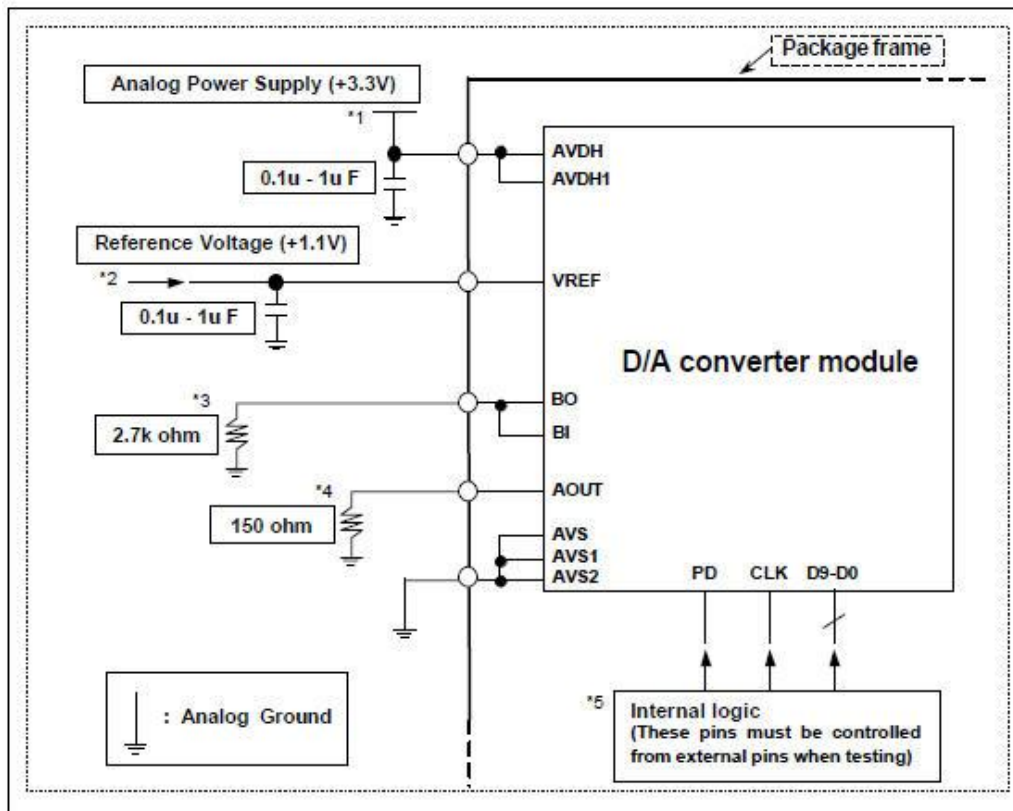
Package frame

Analog Power Supply (+3.3V)

*1

0.1u - 1u F

AVDH

AVDH1

Reference Voltage (+1.1V)

*2

0.1u - 1u F

VREF

D/A converter module

*3

2.7k ohm

BO

BI

*4

150 ohm

AOUT

AVS

AVS1

AVS2

PD

CLK

D9-D0

: Analog Ground

*5

Internal logic
(These pins must be controlled from external pins when testing)